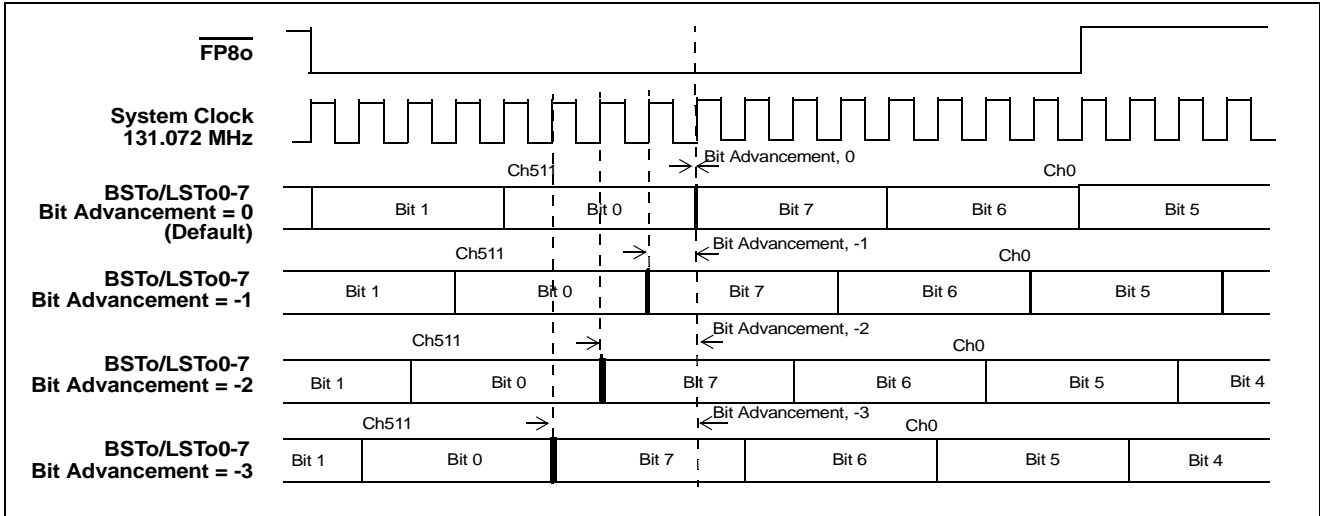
$\overline{\text{FP8o}}$

System Clock 131.072 MHz

Ch511

Bit Advancement, 0

Ch0

BSTo/LSTo0-7 Bit Advancement = 0 (Default)

| Bit 1 | Bit 0 | Bit 7 | Bit 6 | Bit 5 |
|---|---|---|---|---|

Ch511

Bit Advancement, -1

Ch0

BSTo/LSTo0-7 Bit Advancement = -1

| Bit 1 | Bit 0 | Bit 7 | Bit 6 | Bit 5 |
|---|---|---|---|---|

Ch511

Bit Advancement, -2

Ch0

BSTo/LSTo0-7 Bit Advancement = -2

| Bit 1 | Bit 0 | Bit 7 | Bit 6 | Bit 5 | Bit 4 |
|---|---|---|---|---|---|

Ch511

Bit Advancement, -3

Ch0

BSTo/LSTo0-7 Bit Advancement = -3

| Bit 1 | Bit 0 | Bit 7 | Bit 6 | Bit 5 | Bit 4 |
|---|---|---|---|---|---|